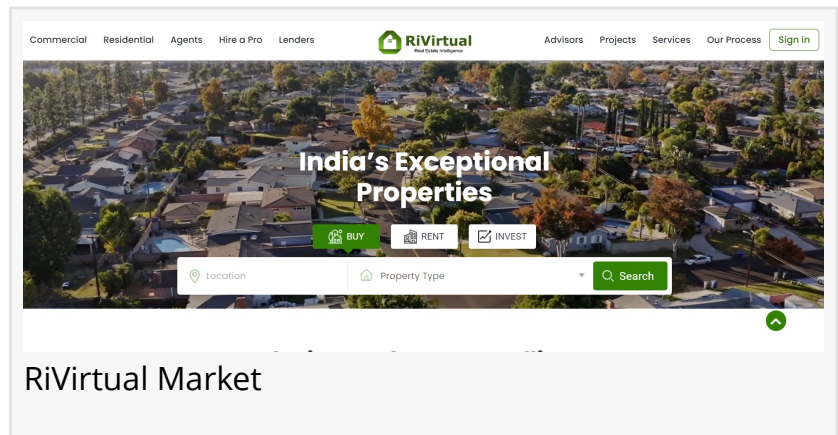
Commercial Residential Agents Hire a Pro Lenders

RiVirtual
Real Estate Intelligence

Advisors Projects Services Our Process Sign in

India's Exceptional Properties

BUY RENT INVEST

Location Property Type Search

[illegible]

RiVirtual Market